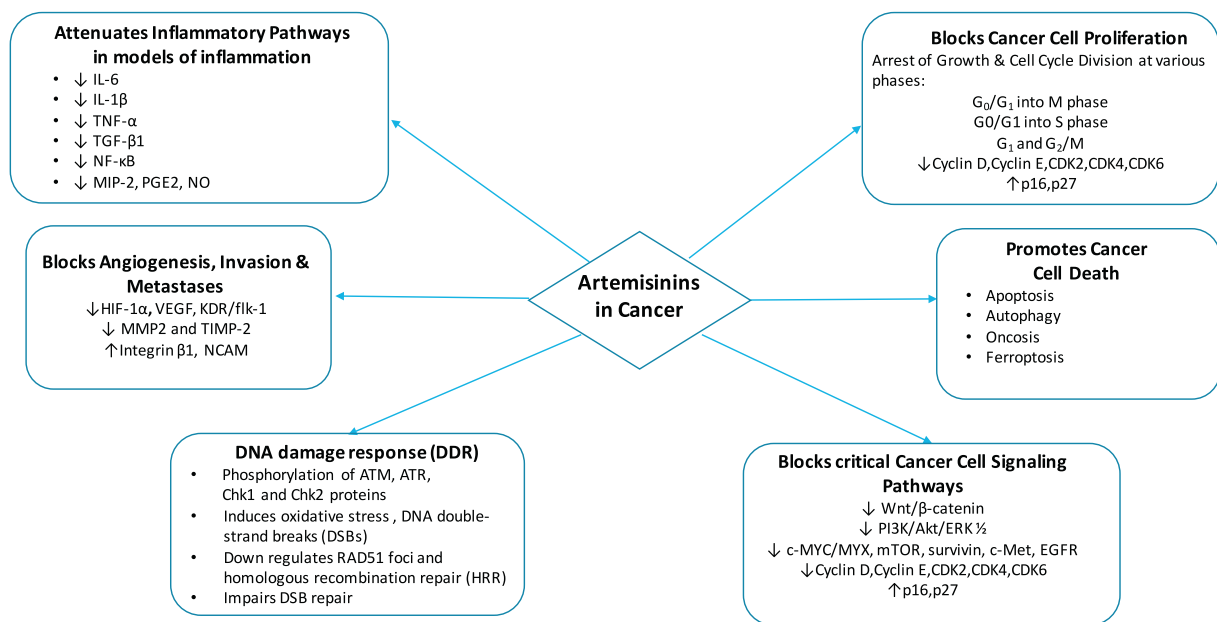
Attenuates Inflammatory Pathways in models of inflammation
- ↓ IL-6
- ↓ IL-1β
- ↓ TNF-α
- ↓ TGF-β1
- ↓ NF-κB
- ↓ MIP-2, PGE2, NO

Blocks Cancer Cell Proliferation
Arrest of Growth & Cell Cycle Division at various phases:
$G_0/G_1$ into M phase
G0/G1 into S phase
$G_1$ and $G_2$/M
↓Cyclin D,Cyclin E,CDK2,CDK4,CDK6
↑p16,p27

Blocks Angiogenesis, Invasion & Metastases
↓HIF-1α, VEGF, KDR/flk-1
↓ MMP2 and TIMP-2
↑Integrin β1, NCAM

Artemisinins in Cancer

Promotes Cancer Cell Death
- Apoptosis
- Autophagy
- Oncosis
- Ferroptosis

DNA damage response (DDR)
- Phosphorylation of ATM, ATR, Chk1 and Chk2 proteins
- Induces oxidative stress , DNA double-strand breaks (DSBs)
- Down regulates RAD51 foci and homologous recombination repair (HRR)
- Impairs DSB repair

Blocks critical Cancer Cell Signaling Pathways
↓ Wnt/β-catenin
↓ PI3K/Akt/ERK ½
↓ c-MYC/MYX, mTOR, survivin, c-Met, EGFR
↓Cyclin D,Cyclin E,CDK2,CDK4,CDK6
↑p16,p27